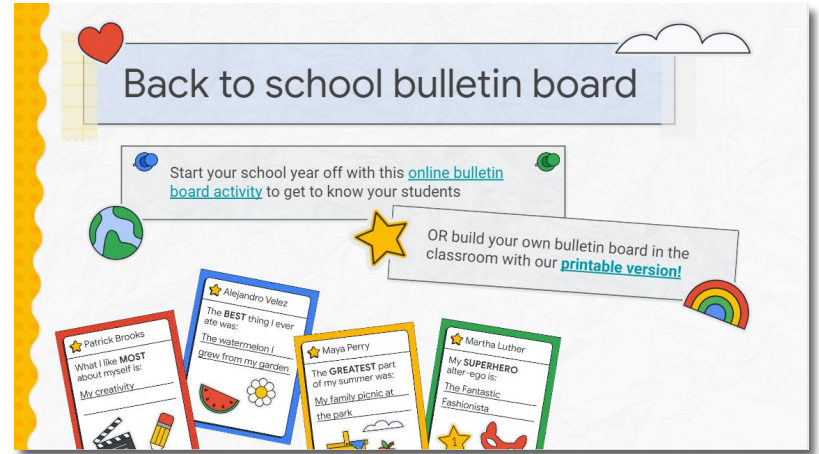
Back to school bulletin board

Start your school year off with this online bulletin board activity to get to know your students

OR build your own bulletin board in the classroom with our printable version!

Patrick Brooks
What I like MOST about myself is:
My creativity

Alejandro Velez
The BEST thing I ever ate was:
The watermelon I grew from my garden

Maya Perry
The GREATEST part of my summer was:
My family picnic at the park

Martha Luther
My SUPERHERO alter-ego is:
The Fantastic Fashionista